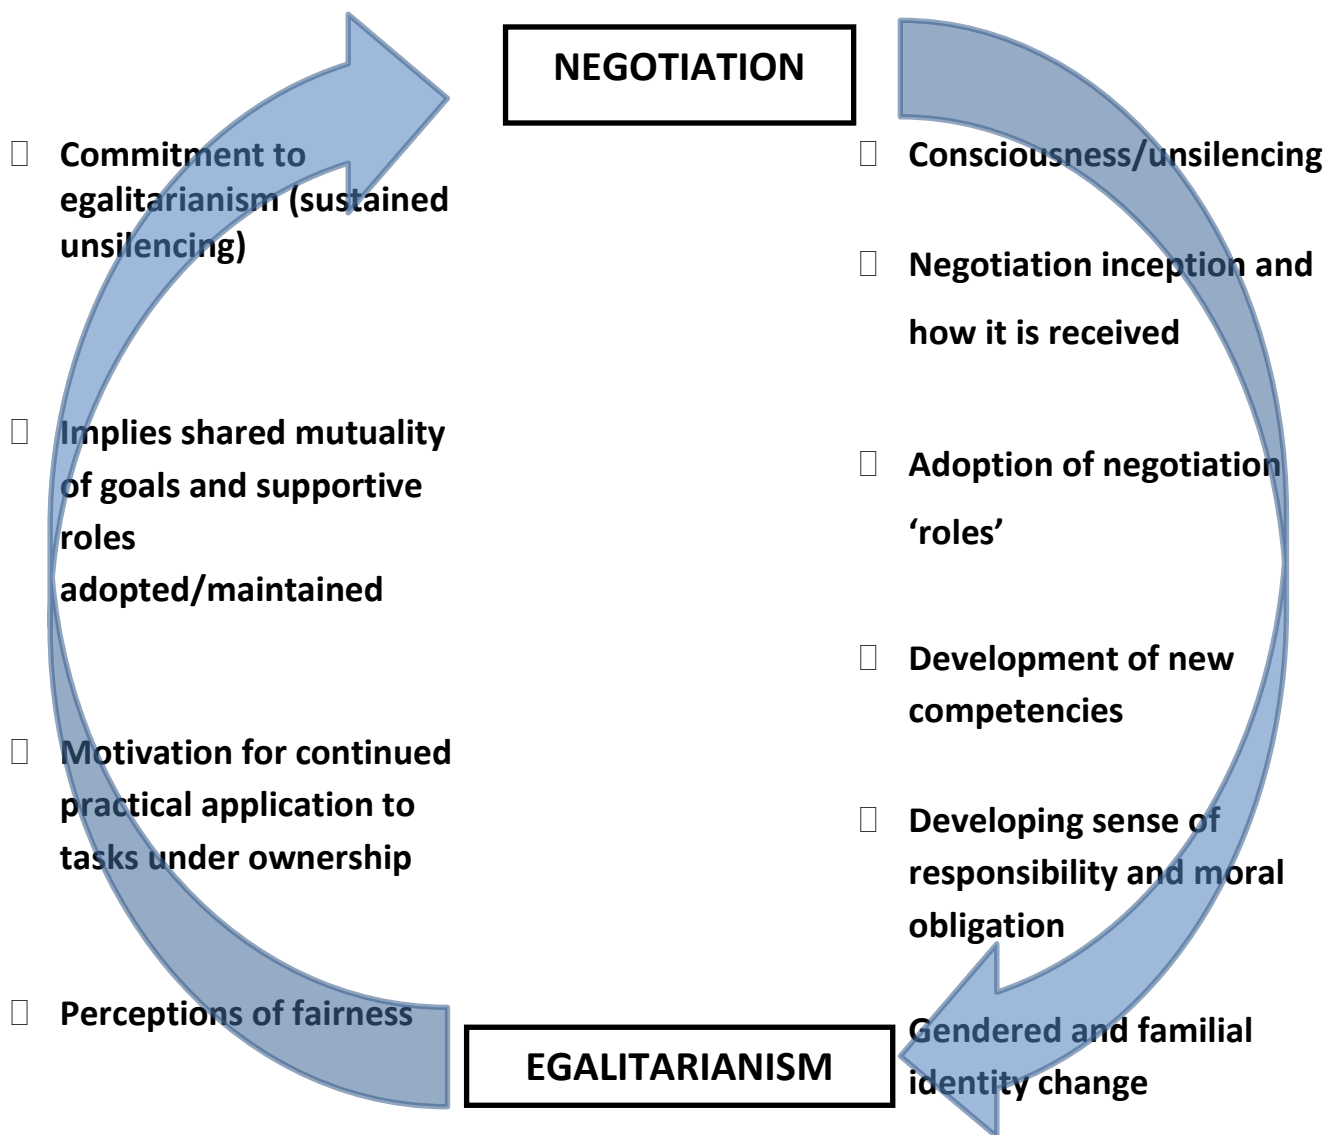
NEGOTIATION

Commitment to egalitarianism (sustained unsilencing)

Implies shared mutuality of goals and supportive roles adopted/maintained

Motivation for continued practical application to tasks under ownership

Perceptions of fairness

Consciousness/unsilencing

Negotiation inception and how it is received

Adoption of negotiation 'roles'

Development of new competencies

Developing sense of responsibility and moral obligation

Gendered and familial identity change

EGALITARIANISM